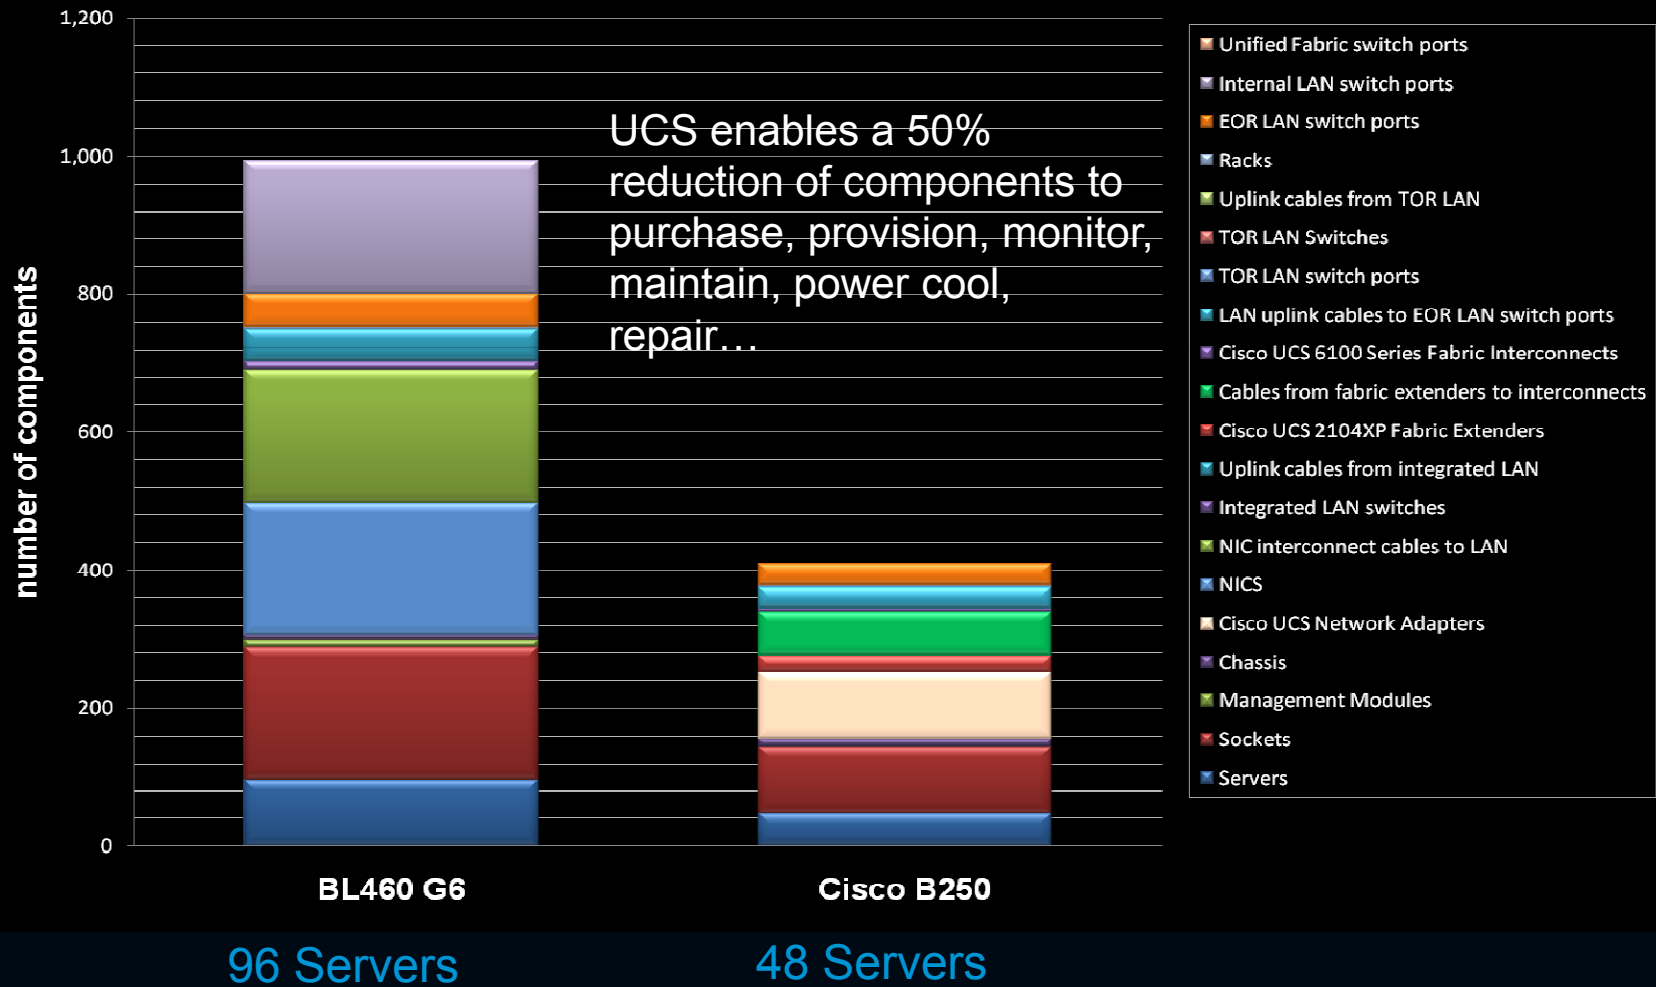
1,200
1,000
800
600
400
200
0

number of components

UCS enables a 50% reduction of components to purchase, provision, monitor, maintain, power cool, repair…

Unified Fabric switch ports
Internal LAN switch ports
EOR LAN switch ports
Racks
Uplink cables from TOR LAN
TOR LAN Switches
TOR LAN switch ports
LAN uplink cables to EOR LAN switch ports
Cisco UCS 6100 Series Fabric Interconnects
Cables from fabric extenders to interconnects
Cisco UCS 2104XP Fabric Extenders
Uplink cables from integrated LAN
Integrated LAN switches
NIC interconnect cables to LAN
NICS
Cisco UCS Network Adapters
Chassis
Management Modules
Sockets
Servers

BL460 G6
Cisco B250

96 Servers
48 Servers